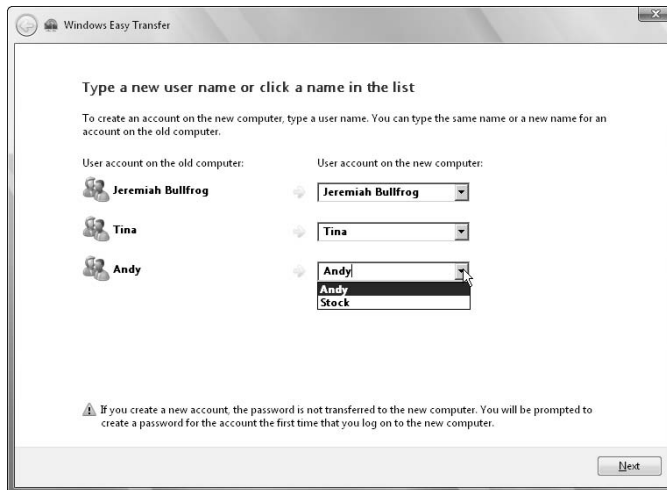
Windows Easy Transfer

Type a new user name or click a name in the list

To create an account on the new computer, type a user name. You can type the same name or a new name for an account on the old computer.

User account on the old computer:

User account on the new computer:

Jeremiah Bullfrog

Jeremiah Bullfrog

Tina

Tina

Andy

Andy

Andy
Stock

If you create a new account, the password is not transferred to the new computer. You will be prompted to create a password for the account the first time that you log on to the new computer.

Next